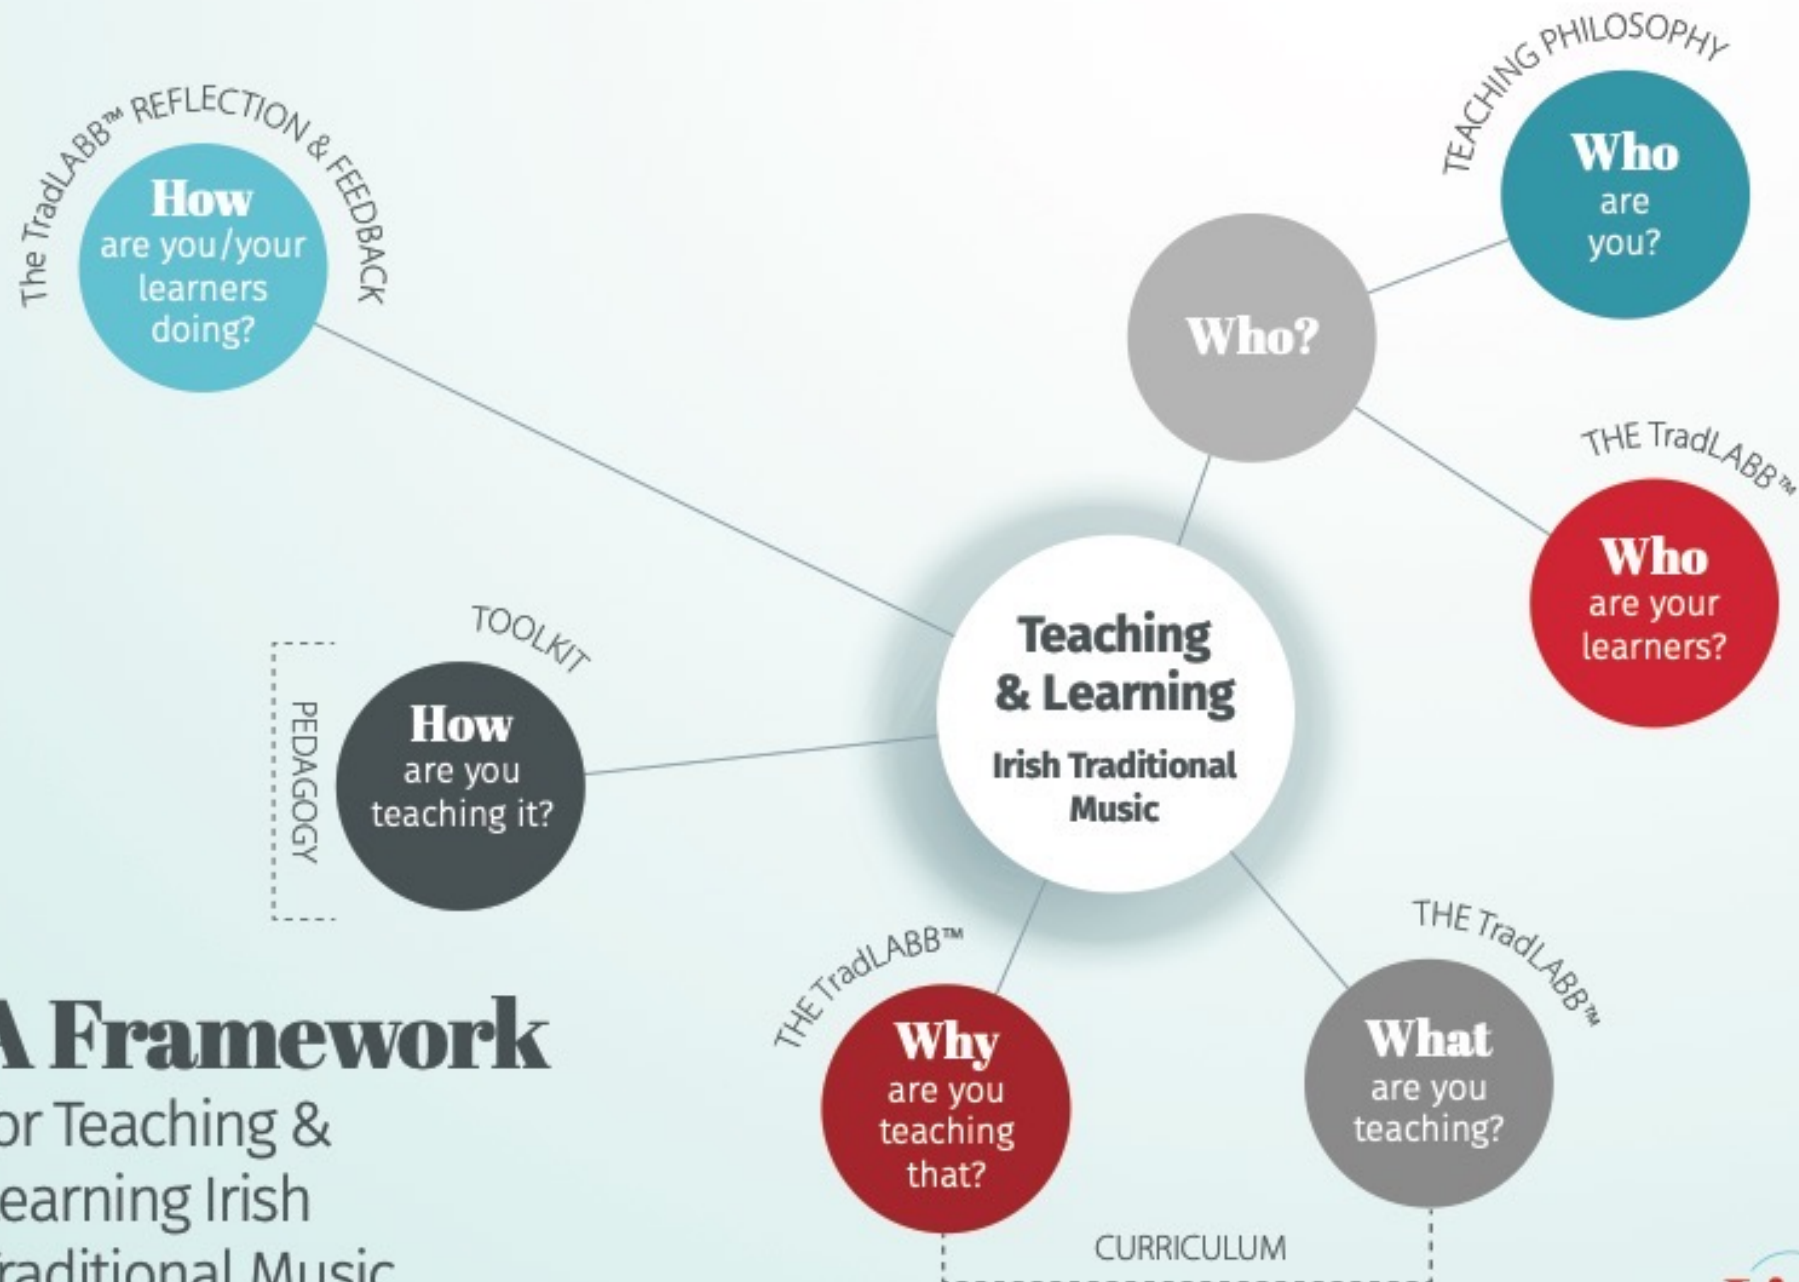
The TradLABB™ REFLECTION & FEEDBACK

How are you/your learners doing?

TEACHING PHILOSOPHY

Who are you?

Who?

THE TradLABB™

Who are your learners?

TOOLKIT

PEDAGOGY

How are you teaching it?

Teaching & Learning

Irish Traditional Music

THE TradLABB™

Why are you teaching that?

THE TradLABB™

What are you teaching?

CURRICULUM

A Framework
or Teaching &
earning Irish
raditional Music